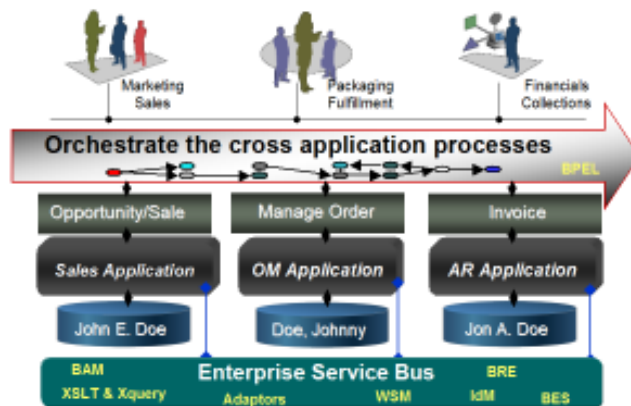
Marketing
Sales

Packaging
Fulfillment

Financials
Collections

Orchestrate the cross application processes

BPEL

Opportunity/Sale

Manage Order

Invoice

Sales Application

OM Application

AR Application

John E. Doe

Doe, Johnny

Jon A. Doe

BAM

Enterprise Service Bus

BRE

XSLT & Xquery

Adaptors

WSM

IdM

BES